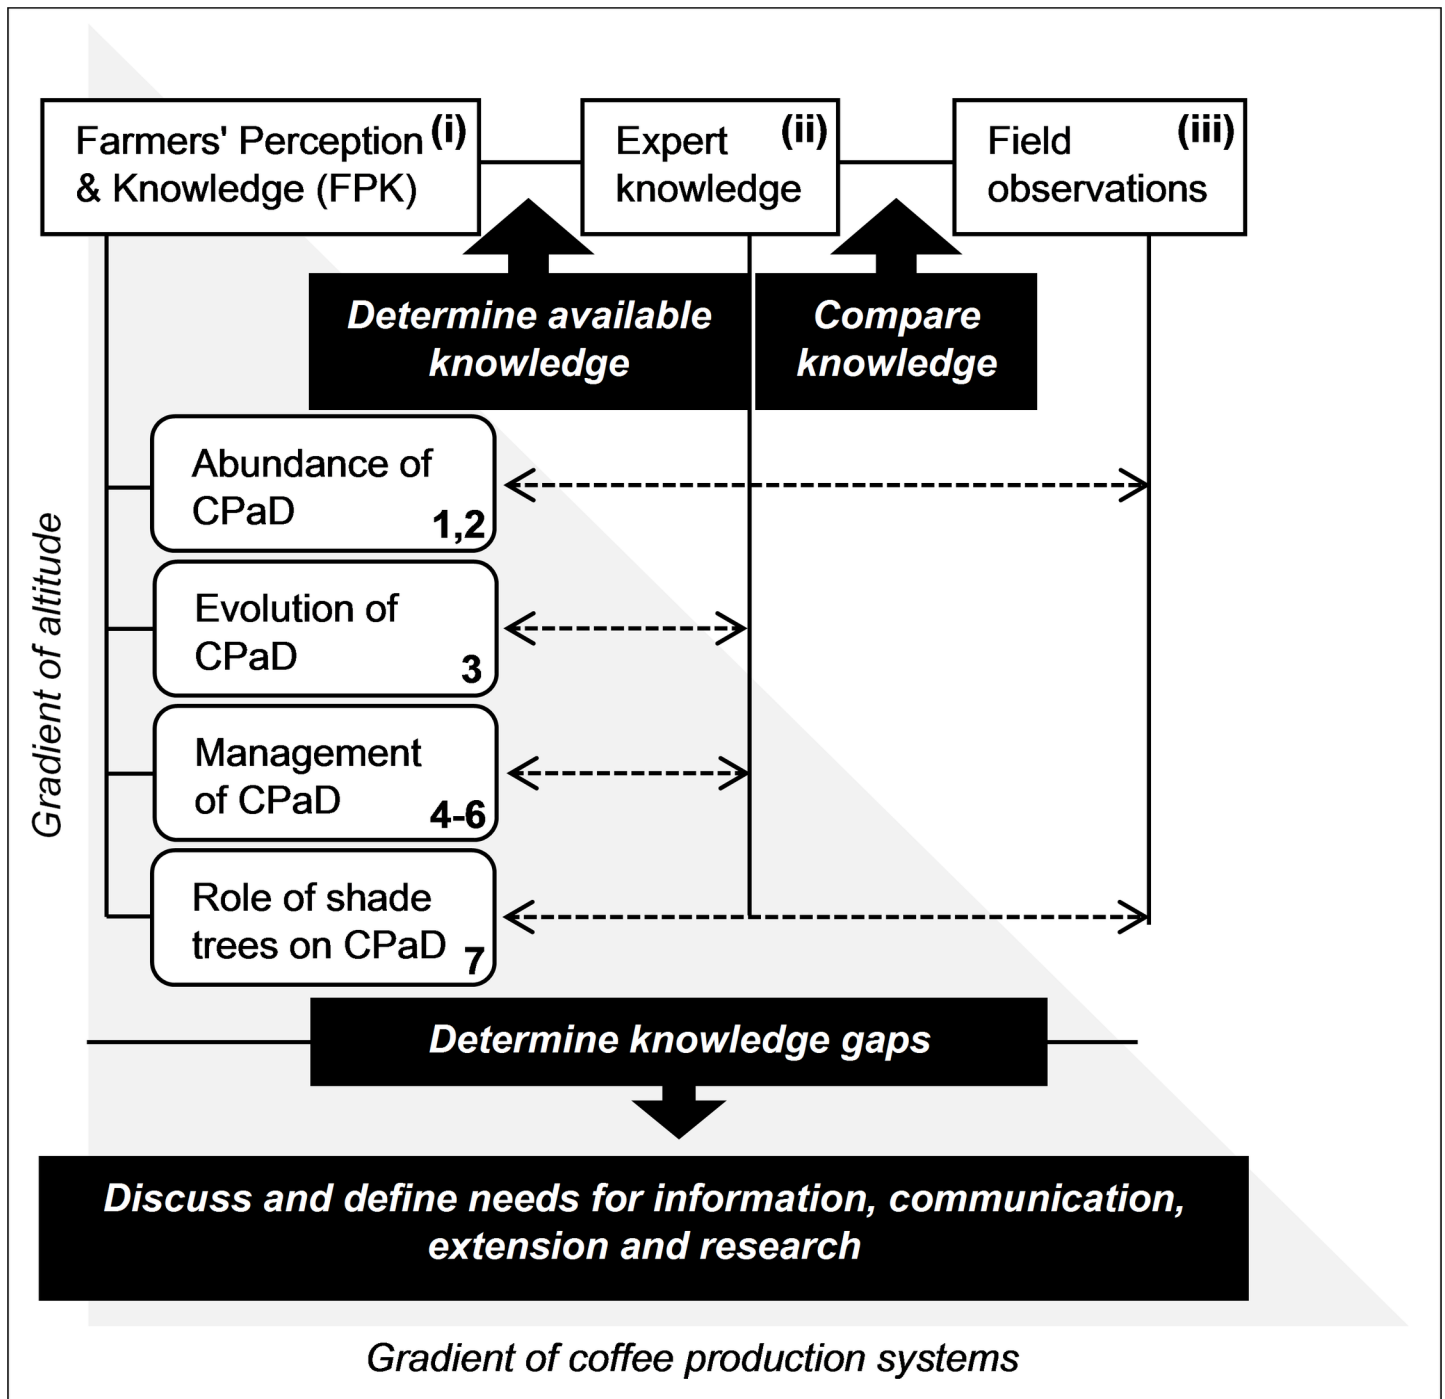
Farmers' Perception & Knowledge (FPK) (i)

Expert knowledge (ii)

Field observations (iii)

Determine available knowledge

Compare knowledge

Gradient of altitude

Abundance of CPaD 1,2

Evolution of CPaD 3

Management of CPaD 4-6

Role of shade trees on CPaD 7

Determine knowledge gaps

Discuss and define needs for information, communication, extension and research

Gradient of coffee production systems